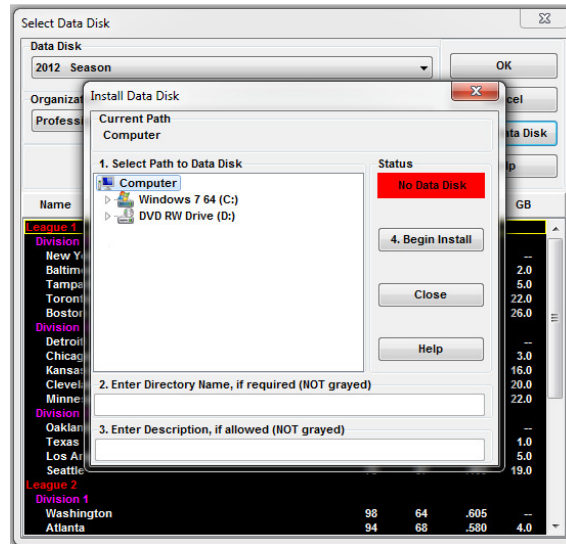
Select Data Disk

Data Disk
2012 Season

OK

Organizat

Profess

cel

ta Disk

lp

Name

GB

League 1
Division
New Y
Baltim
Tampa
Toront
Boston
Division
Detroit
Chicag
Kansas
Clevel
Minne
Division
Oaklan
Texas
Los An
Seattle
League 2
Division 1
Washington
Atlanta

--
2.0
5.0
22.0
26.0
--
3.0
16.0
20.0
22.0
--
1.0
5.0
19.0

98 64 .605 --
94 68 .580 4.0

Install Data Disk

Current Path
Computer

1. Select Path to Data Disk
Computer
Windows 7 64 (C:)
DVD RW Drive (D:)

Status
No Data Disk

4. Begin Install

Close

Help

2. Enter Directory Name, if required (NOT grayed)

3. Enter Description, if allowed (NOT grayed)